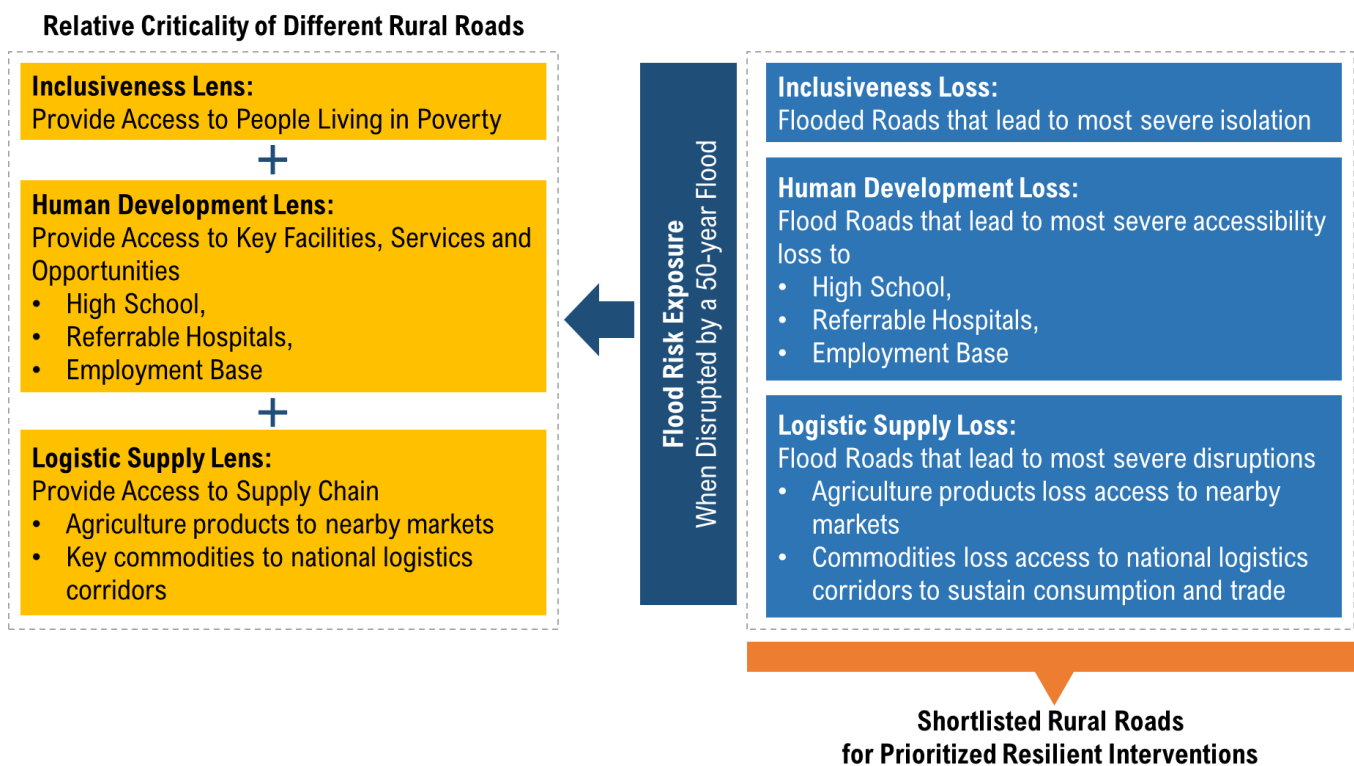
Relative Criticality of Different Rural Roads

Inclusiveness Lens:
Provide Access to People Living in Poverty

+

Human Development Lens:
Provide Access to Key Facilities, Services and Opportunities
• High School,
• Referrable Hospitals,
• Employment Base

+

Logistic Supply Lens:
Provide Access to Supply Chain
• Agriculture products to nearby markets
• Key commodities to national logistics corridors

Flood Risk Exposure
When Disrupted by a 50-year Flood

Inclusiveness Loss:
Flooded Roads that lead to most severe isolation

Human Development Loss:
Flood Roads that lead to most severe accessibility loss to
• High School,
• Referrable Hospitals,
• Employment Base

Logistic Supply Loss:
Flood Roads that lead to most severe disruptions
• Agriculture products loss access to nearby markets
• Commodities loss access to national logistics corridors to sustain consumption and trade

Shortlisted Rural Roads
for Prioritized Resilient Interventions